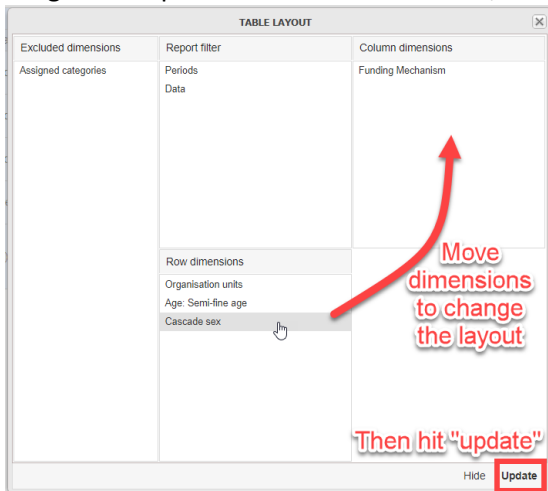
TABLE LAYOUT

Excluded dimensions
Assigned categories

Report filter
Periods
Data

Column dimensions
Funding Mechanism

Row dimensions
Organisation units
Age: Semi-fine age
Cascade sex

Move dimensions to change the layout

Then hit "update"

Hide Update